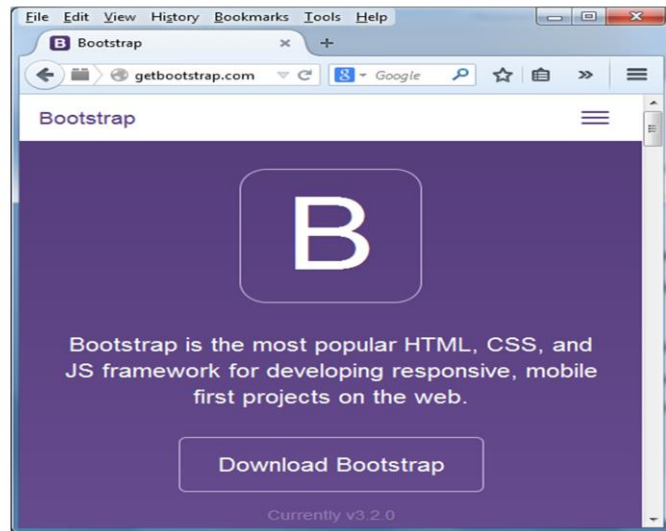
File Edit View History Bookmarks Tools Help

B Bootstrap ×

getbootstrap.com

Google

Bootstrap

B

Bootstrap is the most popular HTML, CSS, and JS framework for developing responsive, mobile first projects on the web.

Download Bootstrap

Currently v3.2.0